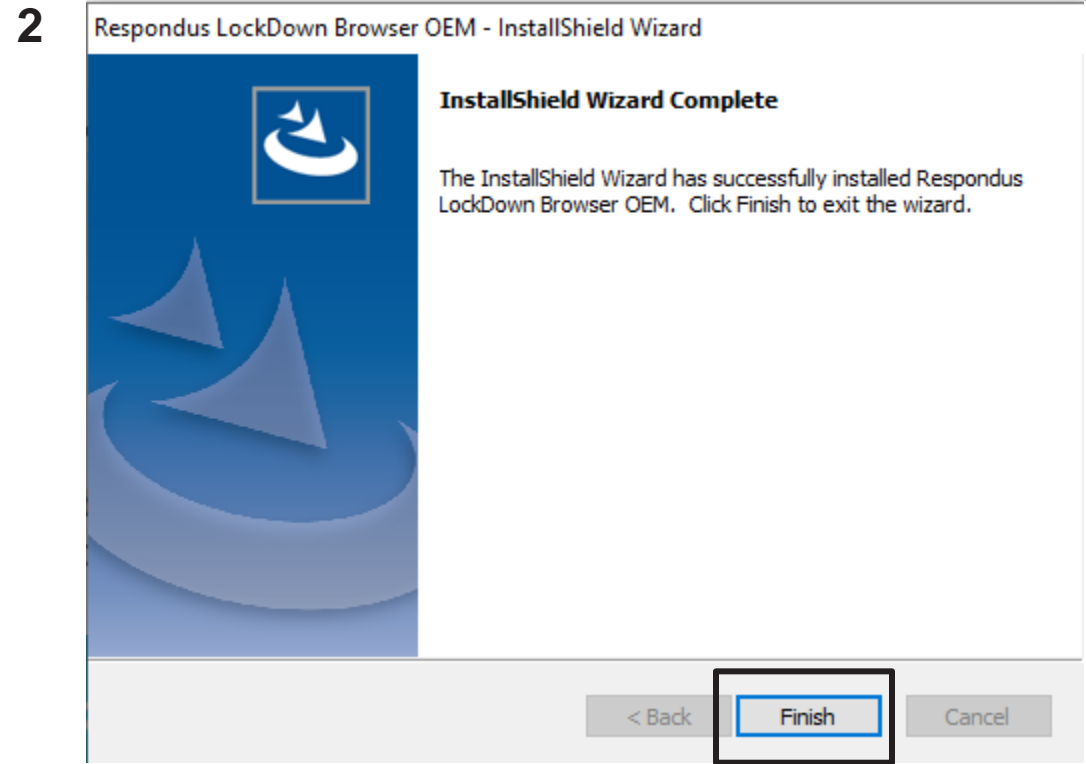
2

Respondus LockDown Browser OEM - InstallShield Wizard

InstallShield Wizard Complete

The InstallShield Wizard has successfully installed Respondus LockDown Browser OEM. Click Finish to exit the wizard.

< Back

Finish

Cancel